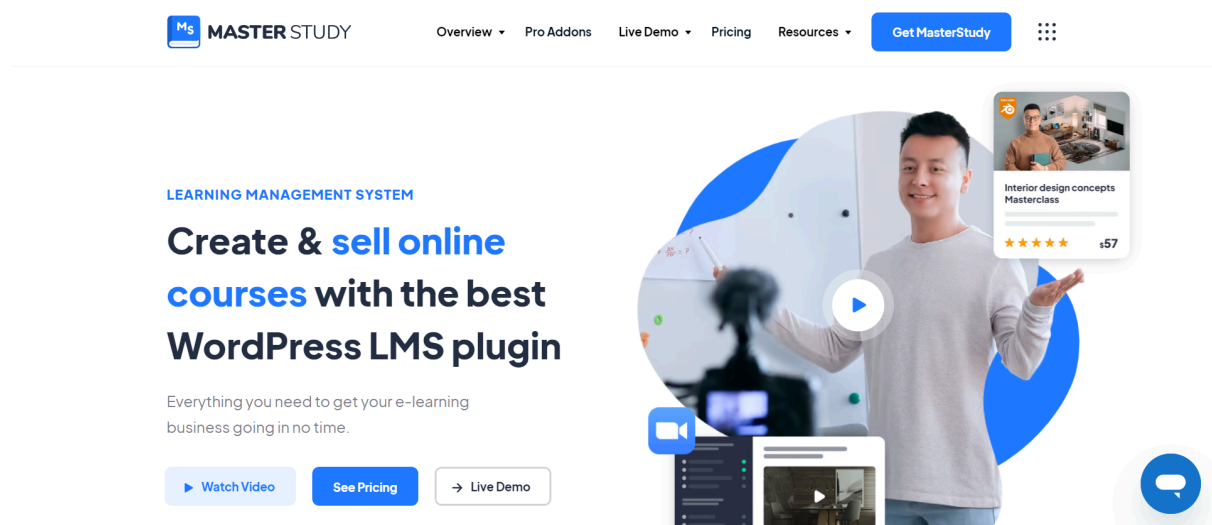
MS MASTER STUDY

Overview Pro Addons Live Demo Pricing Resources Get MasterStudy

LEARNING MANAGEMENT SYSTEM

Create & sell online courses with the best WordPress LMS plugin

Everything you need to get your e-learning business going in no time.

Watch Video See Pricing → Live Demo

Interior design concepts Masterclass

★★★★★ $57